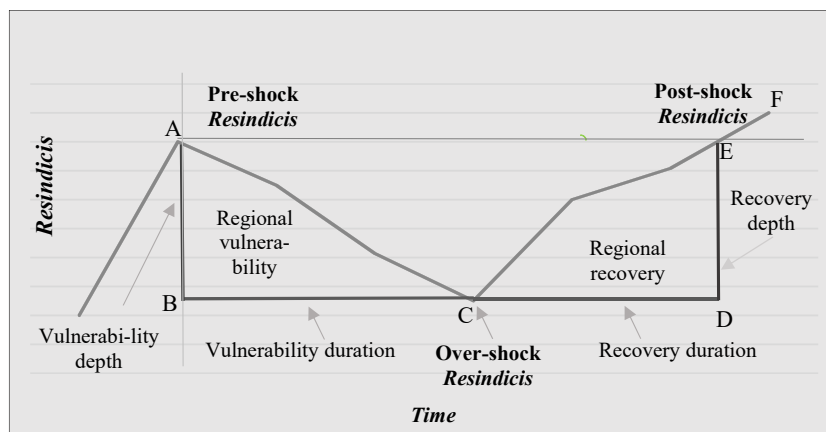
Pre-shock *Resindicis*

Post-shock *Resindicis*

F

A

E

*Resindicis*

Regional vulnerability

Recovery depth

Regional recovery

B

C

D

Vulnerabi-lity depth

Vulnerability duration

Over-shock *Resindicis*

Recovery duration

*Time*